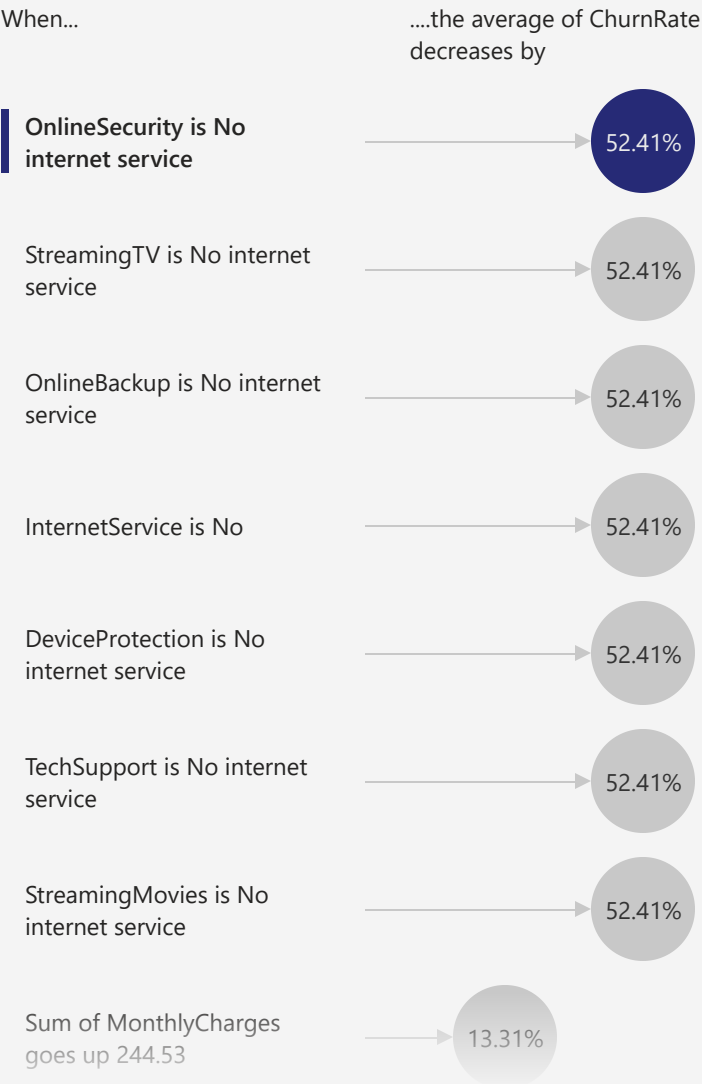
When...

....the average of ChurnRate decreases by

OnlineSecurity is No internet service

52.41%

StreamingTV is No internet service

52.41%

OnlineBackup is No internet service

52.41%

InternetService is No

52.41%

DeviceProtection is No internet service

52.41%

TechSupport is No internet service

52.41%

StreamingMovies is No internet service

52.41%

Sum of MonthlyCharges goes up 244.53

13.31%